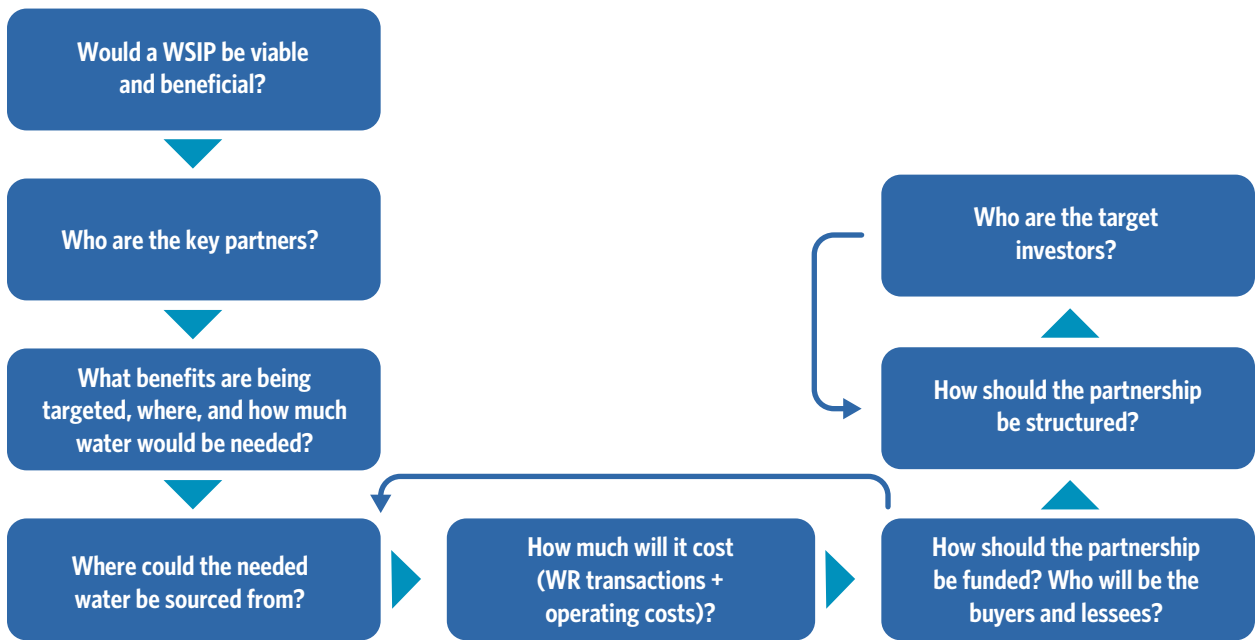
Would a WSIP be viable and beneficial?

Who are the key partners?

What benefits are being targeted, where, and how much water would be needed?

Where could the needed water be sourced from?

How much will it cost (WR transactions + operating costs)?

How should the partnership be funded? Who will be the buyers and lessees?

How should the partnership be structured?

Who are the target investors?